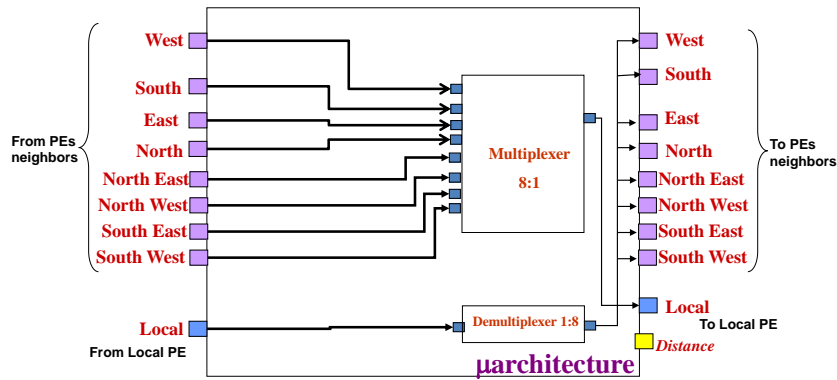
From PEs neighbors

West
South
East
North
North East
North West
South East
South West

Local
From Local PE

Multiplexer
8:1

Demultiplexer 1:8

West
South
East
North
North East
North West
South East
South West

To PEs neighbors

Local
To Local PE
Distance

μarchitecture